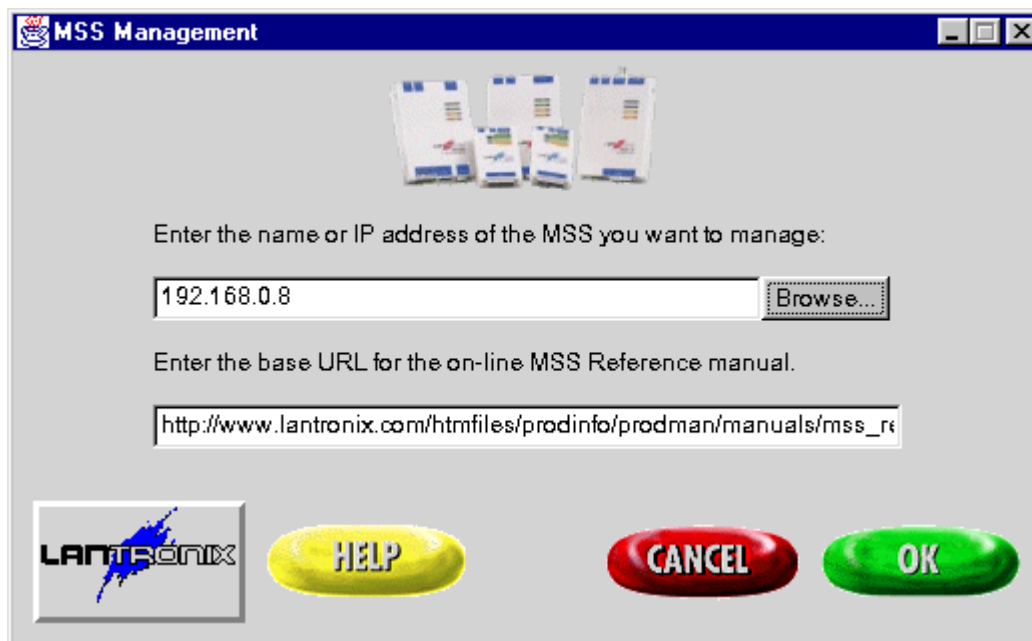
MSS Management

Enter the name or IP address of the MSS you want to manage:

192.168.0.8

Browse...

Enter the base URL for the on-line MSS Reference manual.

http://www.lantronix.com/htmfiles/prodinfo/prodman/manuals/mss_r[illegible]

LANTRONIX

HELP

CANCEL

OK